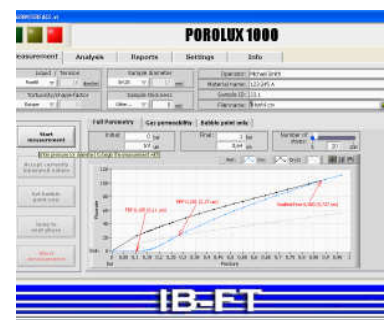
POROLUX 1000

easurement | Analysis | Reports | Settings | Info

Liquid | Tension
Porefil | 16 | dyn/cm

Tortuosity/shape factor
Shape | 1

Sample diameter
25.00 | mm

Sample thickness
Other | mm

Operator: Michael Smith
Material name: 12/345 A
Sample ID: 1.1.1
Filename: test.csv

Start measurement

Accept currently measured values

Set Bubble point pos.

Jump to small pores

Abort measurement

Full Porometry | Gas permeability | Bubble point only

Initial: 0 bar | 0 l/min
Final: 1 bar | 0 l/min
Number of steps: 20

FBP 0.265 (2.41 µm)
MFP 0.382 (1.25 µm)
Smallest Pore 0.665 (0.737 µm)

Pressure

IB-FT